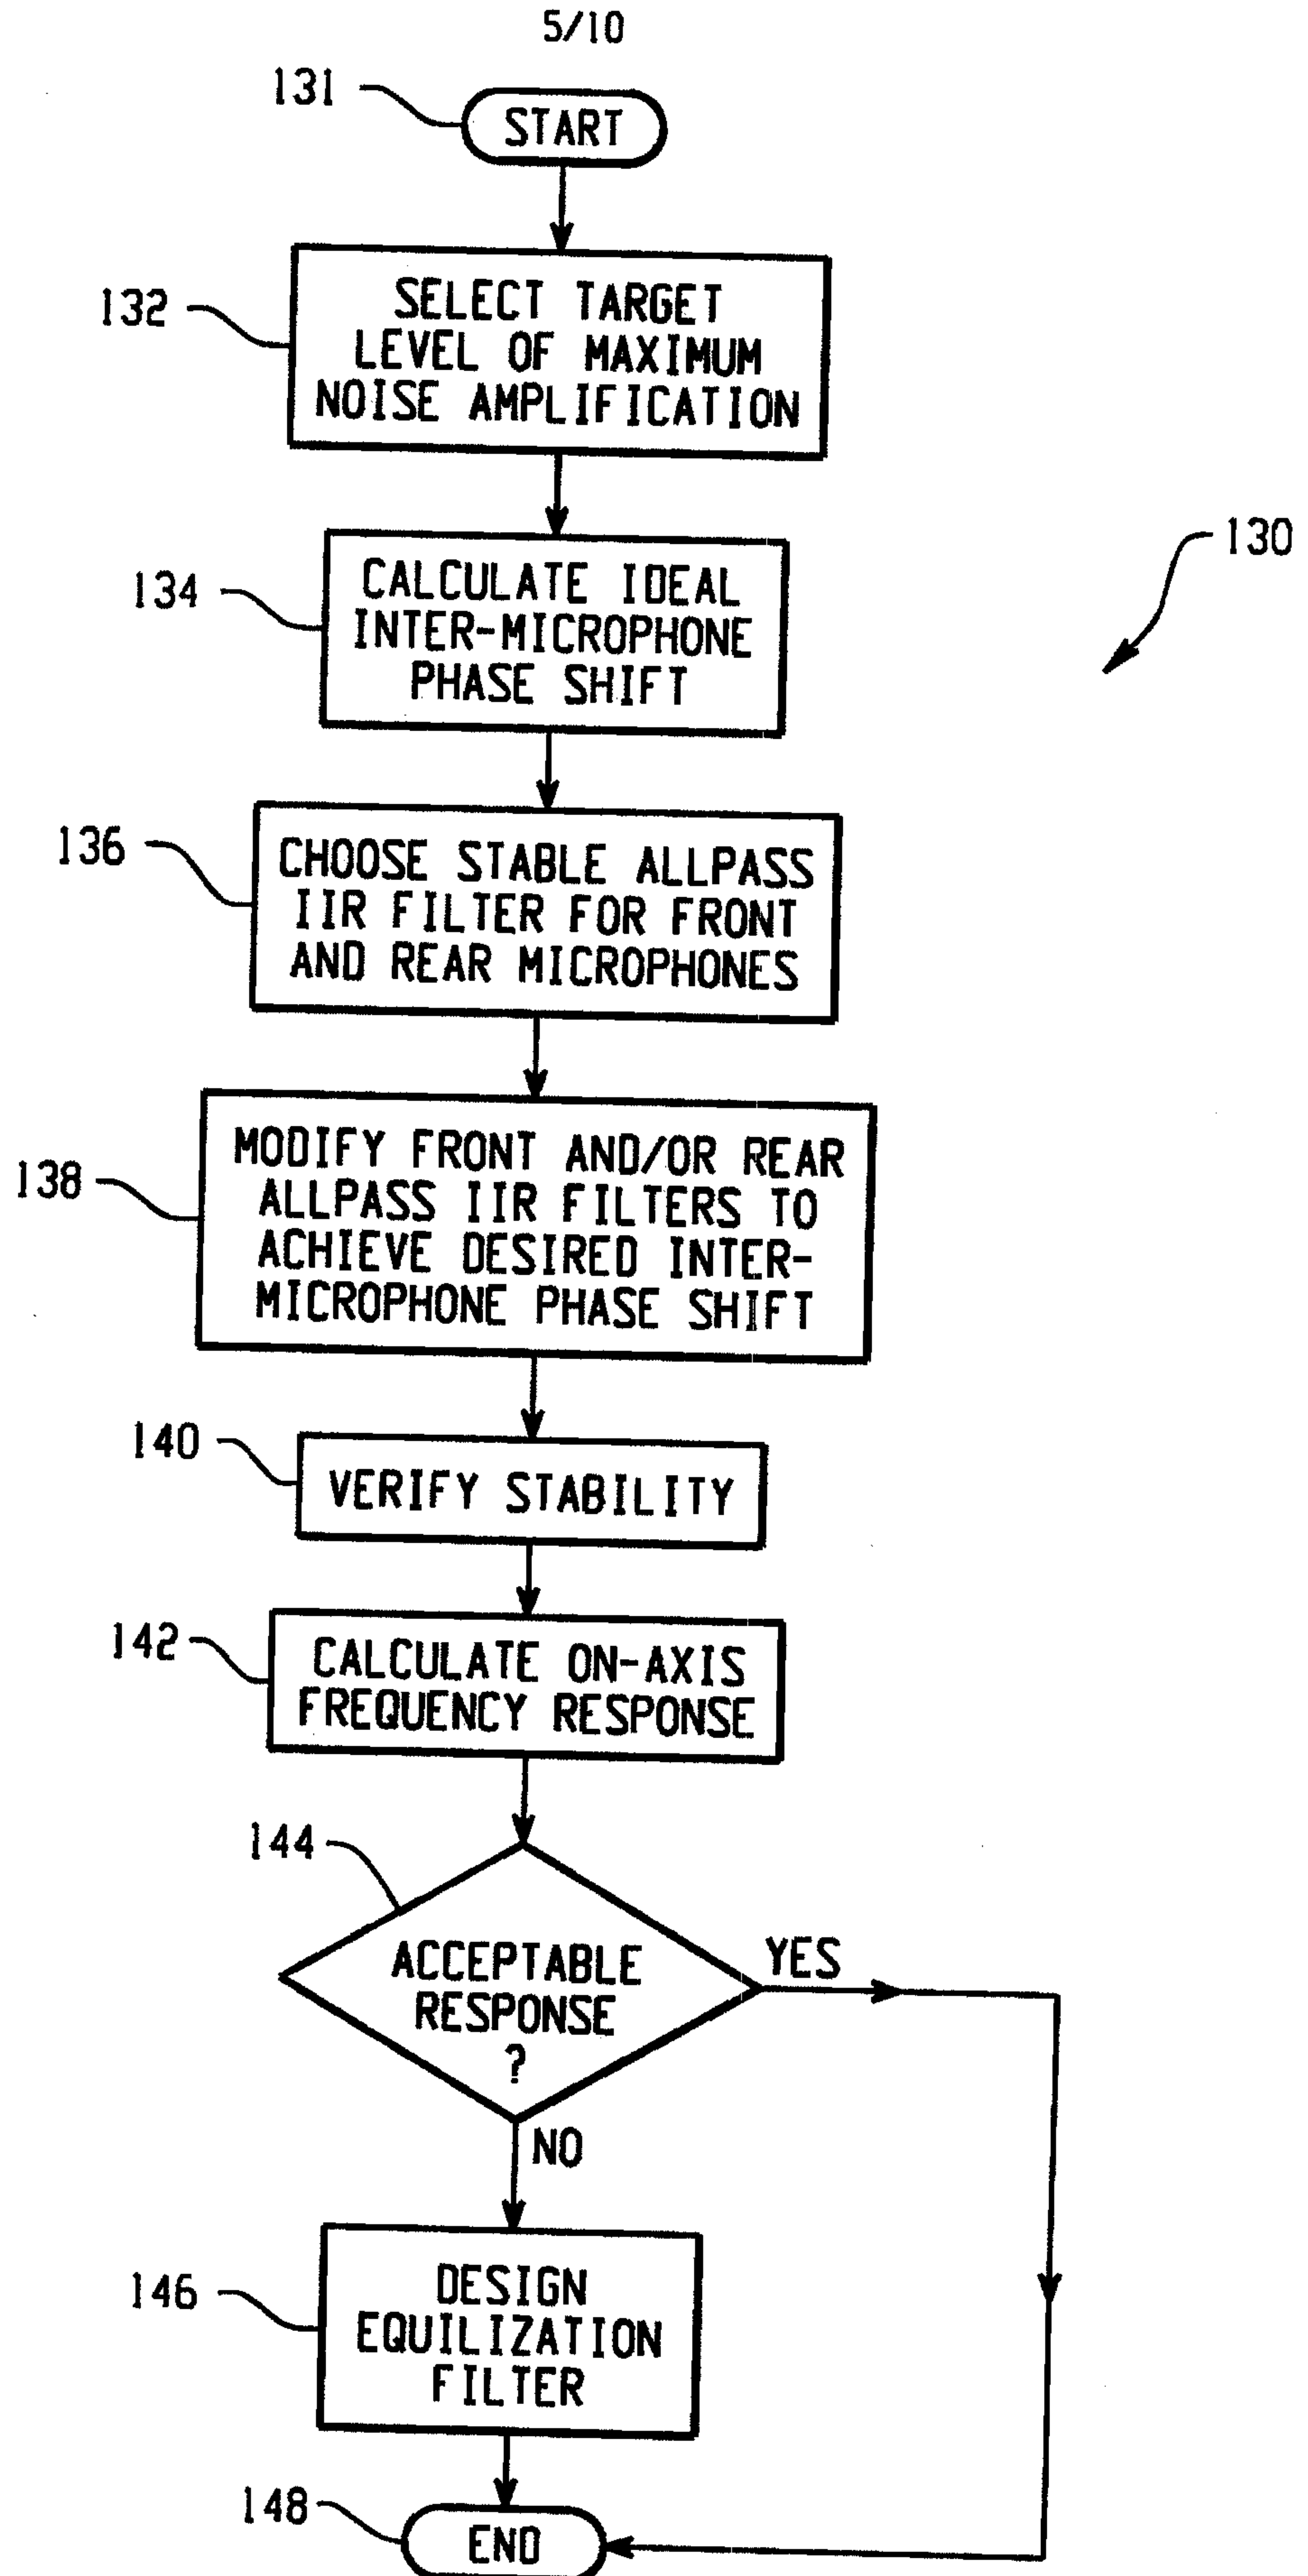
5/10

131
START

132
SELECT TARGET LEVEL OF MAXIMUM NOISE AMPLIFICATION

130

134
CALCULATE IDEAL INTER-MICROPHONE PHASE SHIFT

136
CHOOSE STABLE ALLPASS IIR FILTER FOR FRONT AND REAR MICROPHONES

138
MODIFY FRONT AND/OR REAR ALLPASS IIR FILTERS TO ACHIEVE DESIRED INTER-MICROPHONE PHASE SHIFT

140
VERIFY STABILITY

142
CALCULATE ON-AXIS FREQUENCY RESPONSE

144
ACCEPTABLE RESPONSE ?
YES
NO

146
DESIGN EQUILIZATION FILTER

148
END